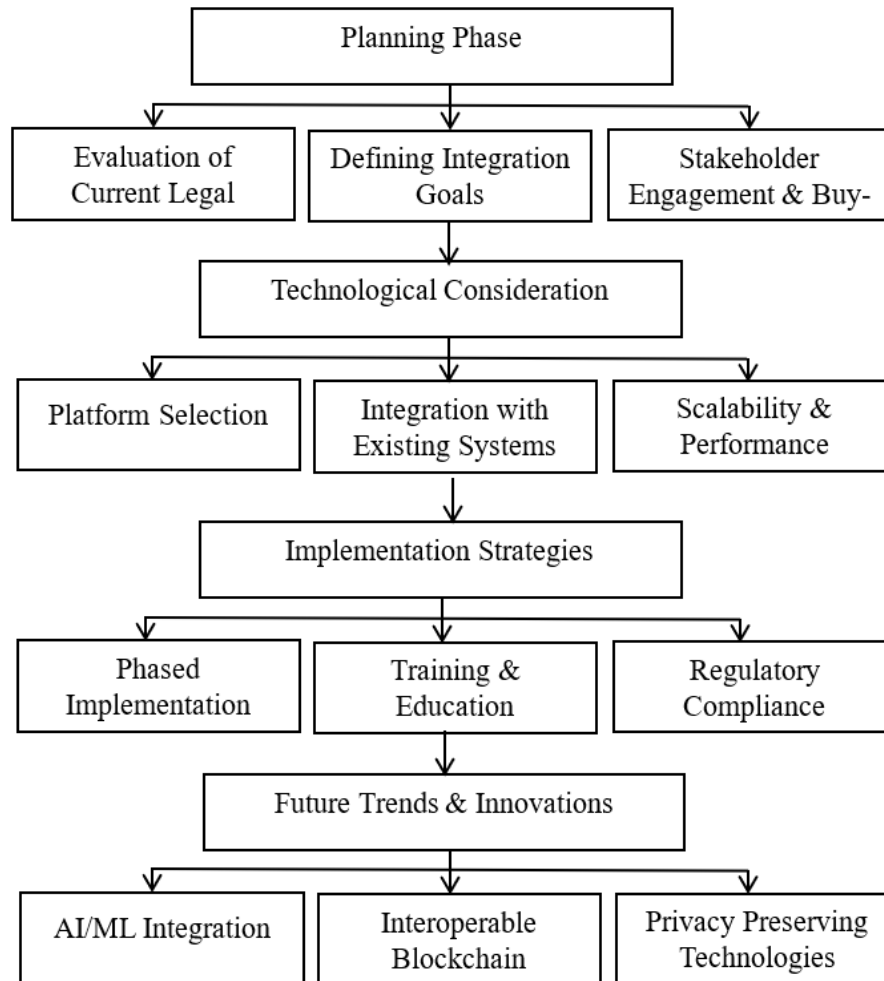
Planning Phase

Evaluation of Current Legal

Defining Integration Goals

Stakeholder Engagement & Buy-

Technological Consideration

Platform Selection

Integration with Existing Systems

Scalability & Performance

Implementation Strategies

Phased Implementation

Training & Education

Regulatory Compliance

Future Trends & Innovations

AI/ML Integration

Interoperable Blockchain

Privacy Preserving Technologies